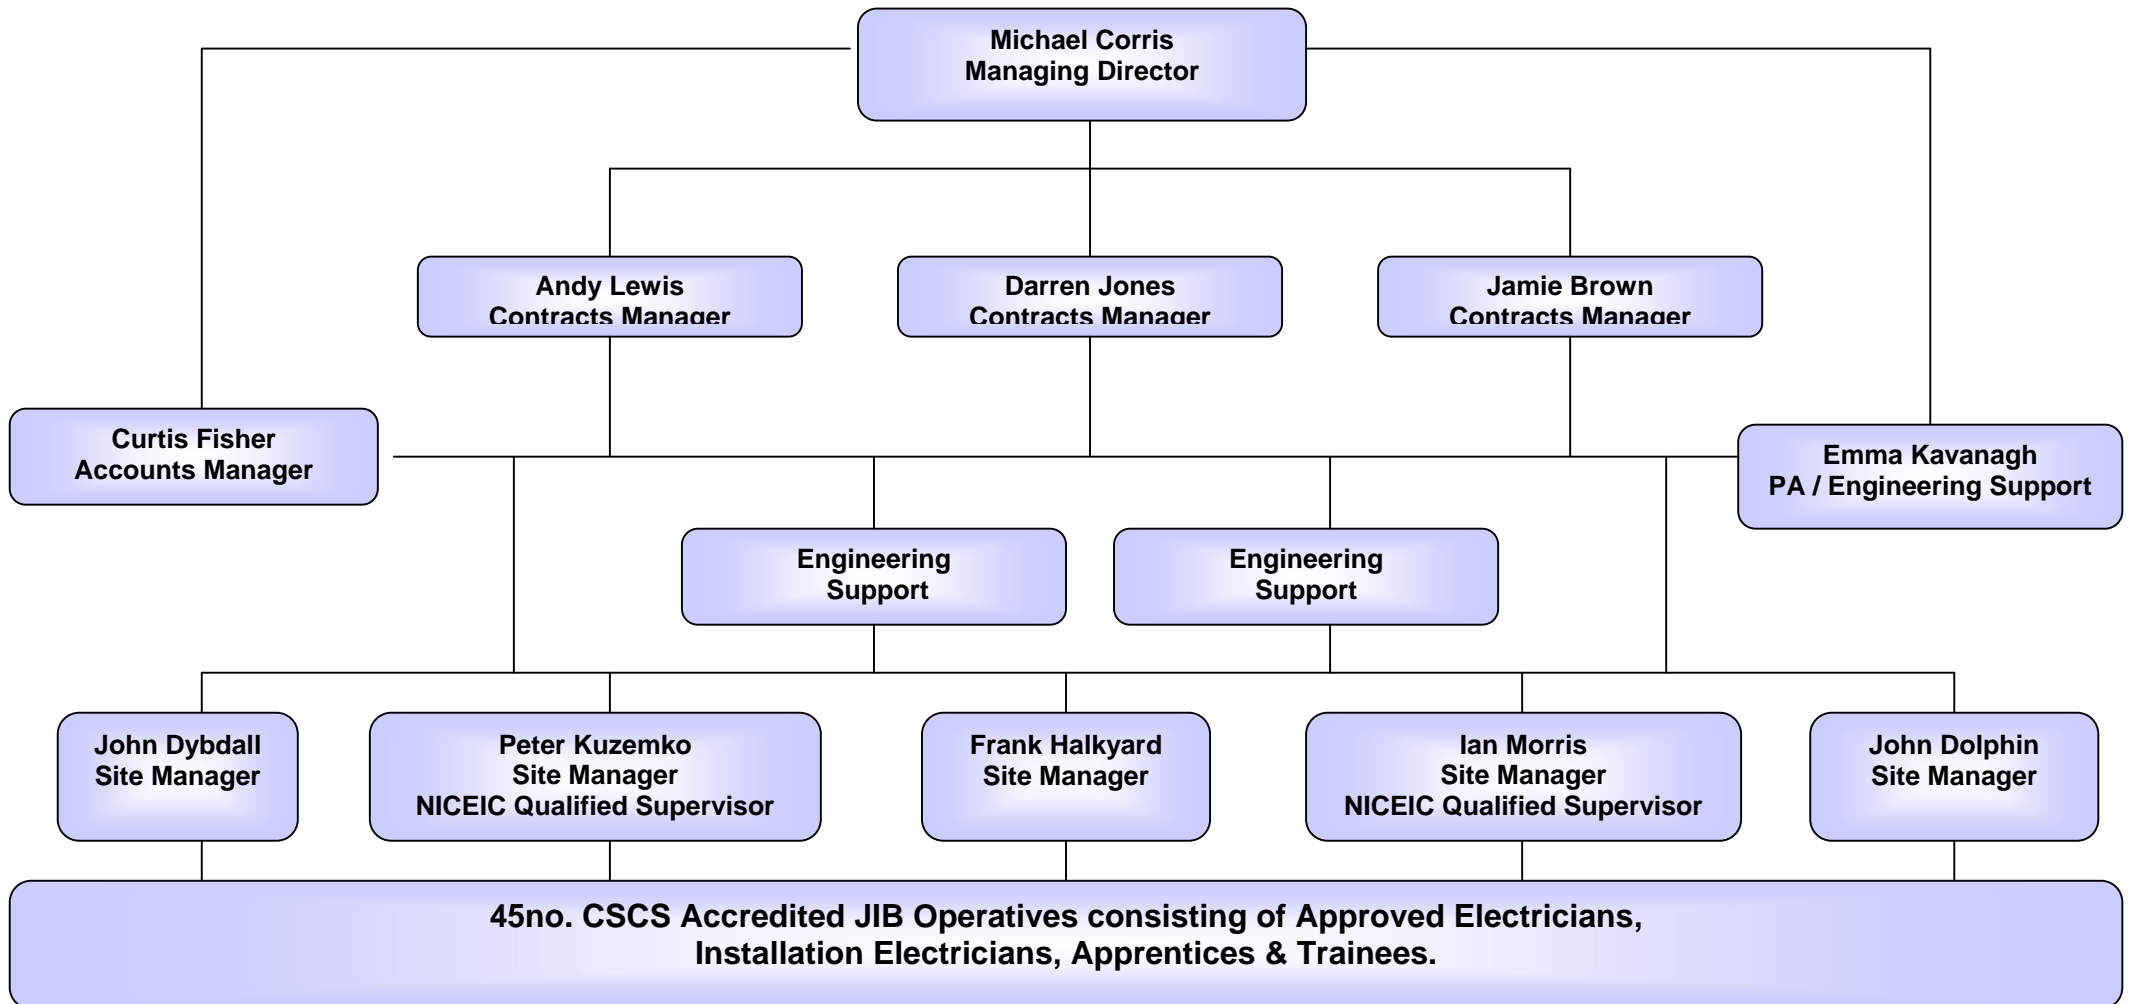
Michael Corris
Managing Director

Andy Lewis
Contracts Manager

Darren Jones
Contracts Manager

Jamie Brown
Contracts Manager

Curtis Fisher
Accounts Manager

Emma Kavanagh
PA / Engineering Support

Engineering
Support

Engineering
Support

John Dybdall
Site Manager

Peter Kuzemko
Site Manager
NICEIC Qualified Supervisor

Frank Halkyard
Site Manager

Ian Morris
Site Manager
NICEIC Qualified Supervisor

John Dolphin
Site Manager

45no. CSCS Accredited JIB Operatives consisting of Approved Electricians, Installation Electricians, Apprentices & Trainees.